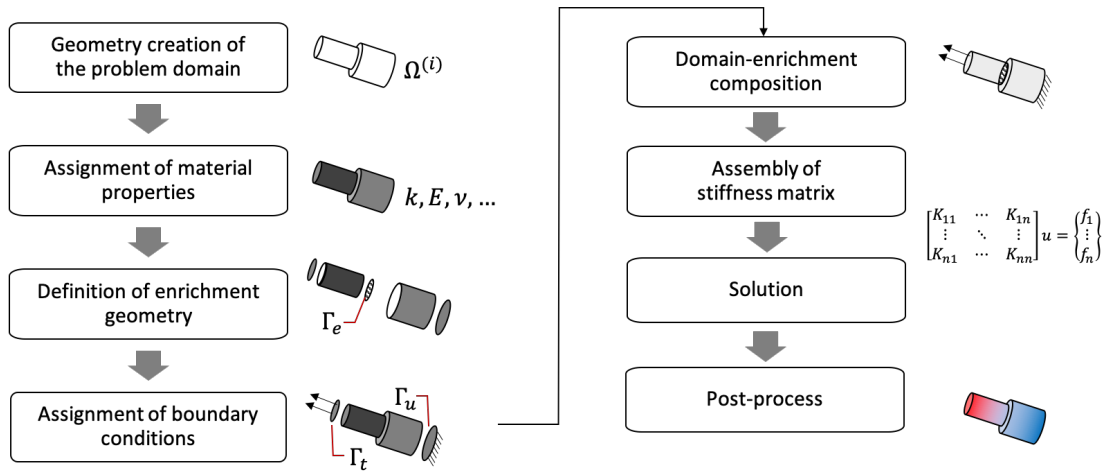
Geometry creation of the problem domain

$\Omega^{(i)}$

Assignment of material properties

$k, E, \nu, \ldots$

Definition of enrichment geometry

$\Gamma_e$

Assignment of boundary conditions

$\Gamma_u$

$\Gamma_t$

Domain-enrichment composition

Assembly of stiffness matrix

$\begin{bmatrix} K_{11} & \cdots & K_{1n} \\ \vdots & \ddots & \vdots \\ K_{n1} & \cdots & K_{nn} \end{bmatrix} u = \begin{Bmatrix} f_1 \\ \vdots \\ f_n \end{Bmatrix}$

Solution

Post-process